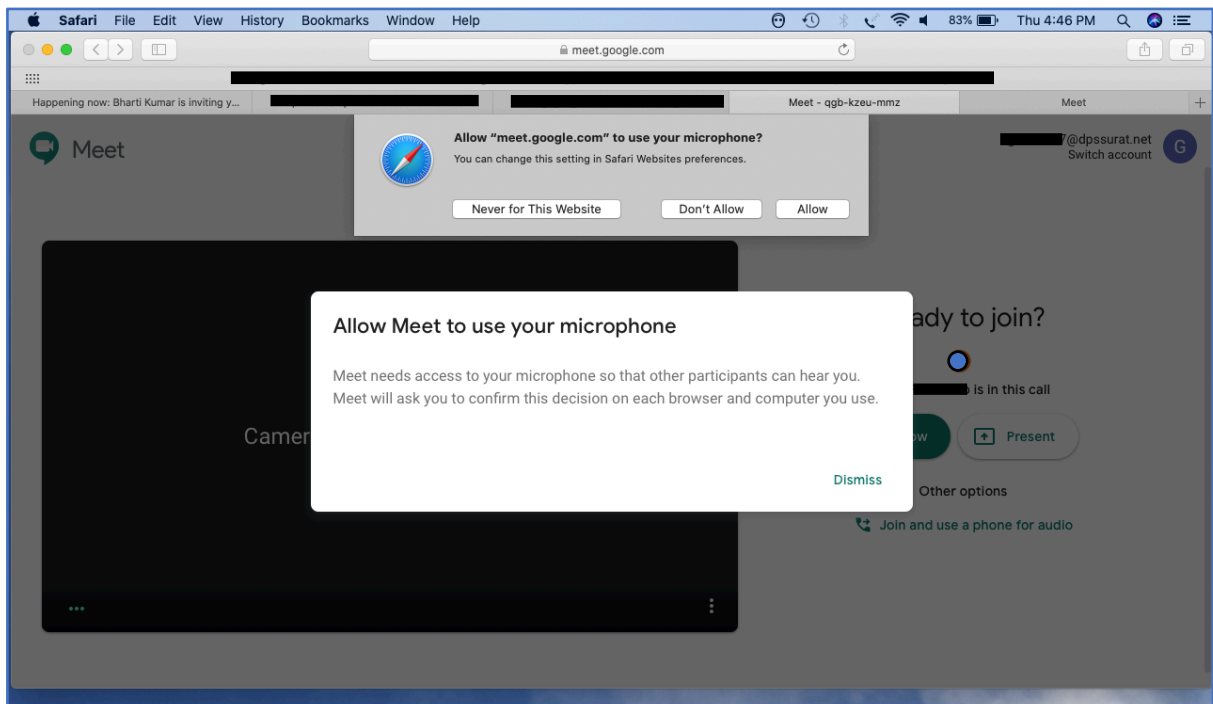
Safari File Edit View History Bookmarks Window Help

83% Thu 4:46 PM

meet.google.com

Happening now: Bharti Kumar is inviting y...

Meet - qgb-kzeu-mmz

Meet

Meet

Allow "meet.google.com" to use your microphone?

You can change this setting in Safari Websites preferences.

Never for This Website

Don't Allow

Allow

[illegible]7@dpssurat.net

Switch account

G

Allow Meet to use your microphone

Meet needs access to your microphone so that other participants can hear you. Meet will ask you to confirm this decision on each browser and computer you use.

Dismiss

Camer

ady to join?

is in this call

ow

Present

Other options

Join and use a phone for audio